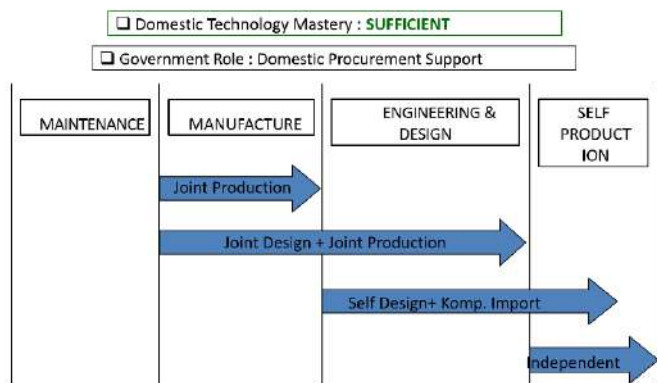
❑ Domestic Technology Mastery : SUFFICIENT

❑ Government Role : Domestic Procurement Support

MAINTENANCE

MANUFACTURE

ENGINEERING & DESIGN

SELF PRODUCT ION

Joint Production

Joint Design + Joint Production

Self Design+ Komp. Import

Independent